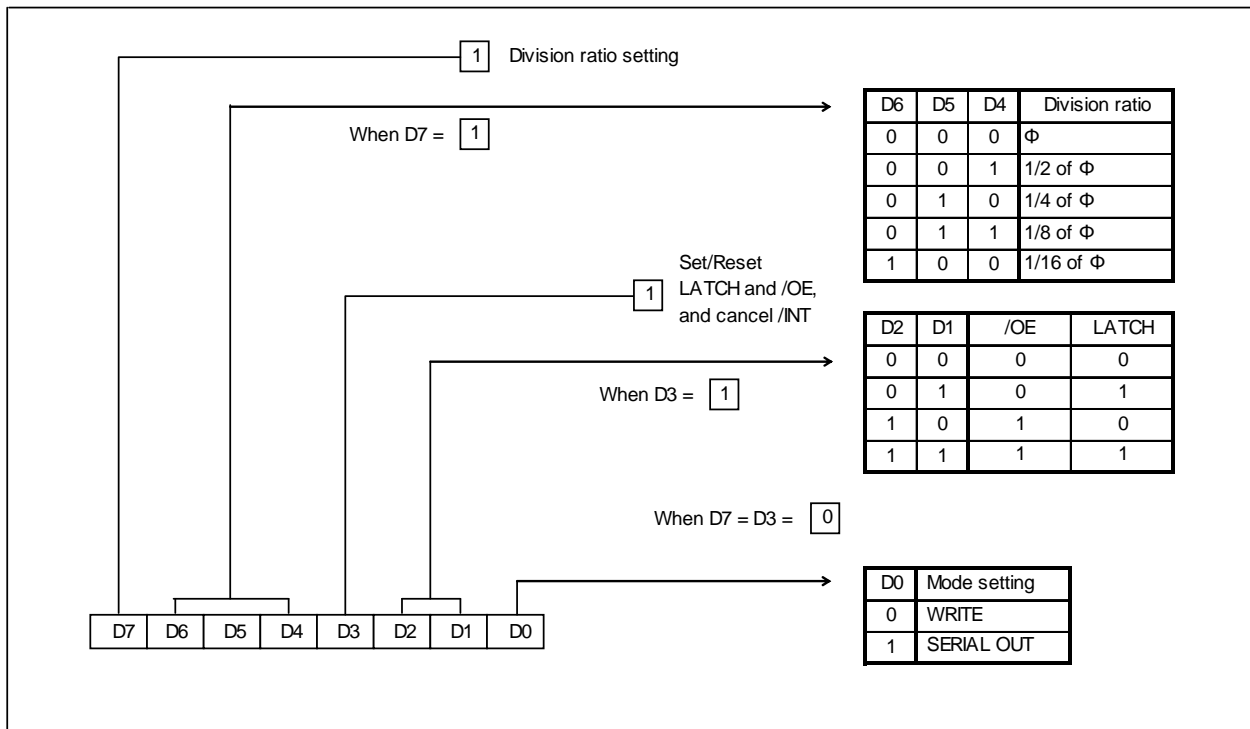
1 Division ratio setting

When D7 = 1

| D6 | D5 | D4 | Division ratio |
|---|---|---|---|
| 0 | 0 | 0 | Φ |
| 0 | 0 | 1 | 1/2 of Φ |
| 0 | 1 | 0 | 1/4 of Φ |
| 0 | 1 | 1 | 1/8 of Φ |
| 1 | 0 | 0 | 1/16 of Φ |

1 Set/Reset LATCH and /OE, and cancel /INT

When D3 = 1

| D2 | D1 | /OE | LATCH |
|---|---|---|---|
| 0 | 0 | 0 | 0 |
| 0 | 1 | 0 | 1 |
| 1 | 0 | 1 | 0 |
| 1 | 1 | 1 | 1 |

When D7 = D3 = 0

| D0 | Mode setting |
|---|---|
| 0 | WRITE |
| 1 | SERIAL OUT |

| D7 | D6 | D5 | D4 | D3 | D2 | D1 | D0 |
|---|---|---|---|---|---|---|---|